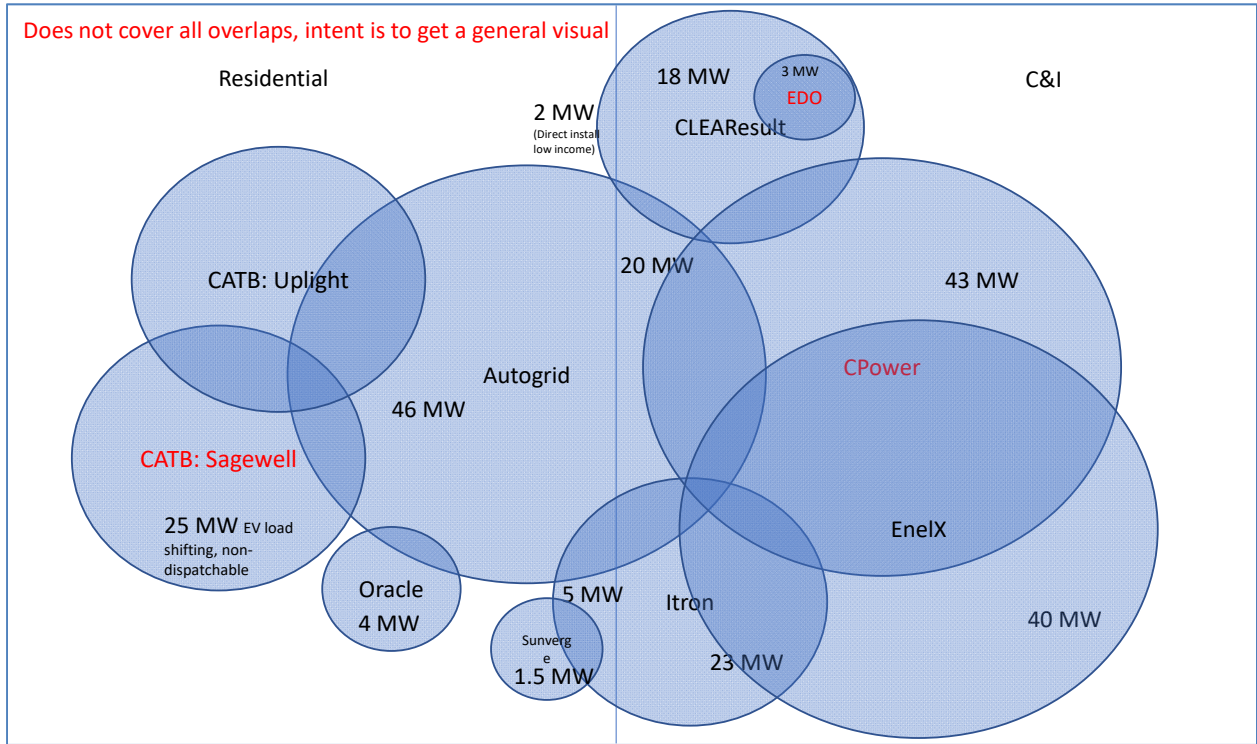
Does not cover all overlaps, intent is to get a general visual

Residential

C&I

18 MW

3 MW
EDO

2 MW
(Direct install low income)

CLEAResult

CATB: Uplight

20 MW

43 MW

Autogrid

CPower

46 MW

CATB: Sagewell

25 MW EV load shifting, non-dispatchable

EnelX

Oracle
4 MW

5 MW

Itron

40 MW

Sunverge
1.5 MW

23 MW